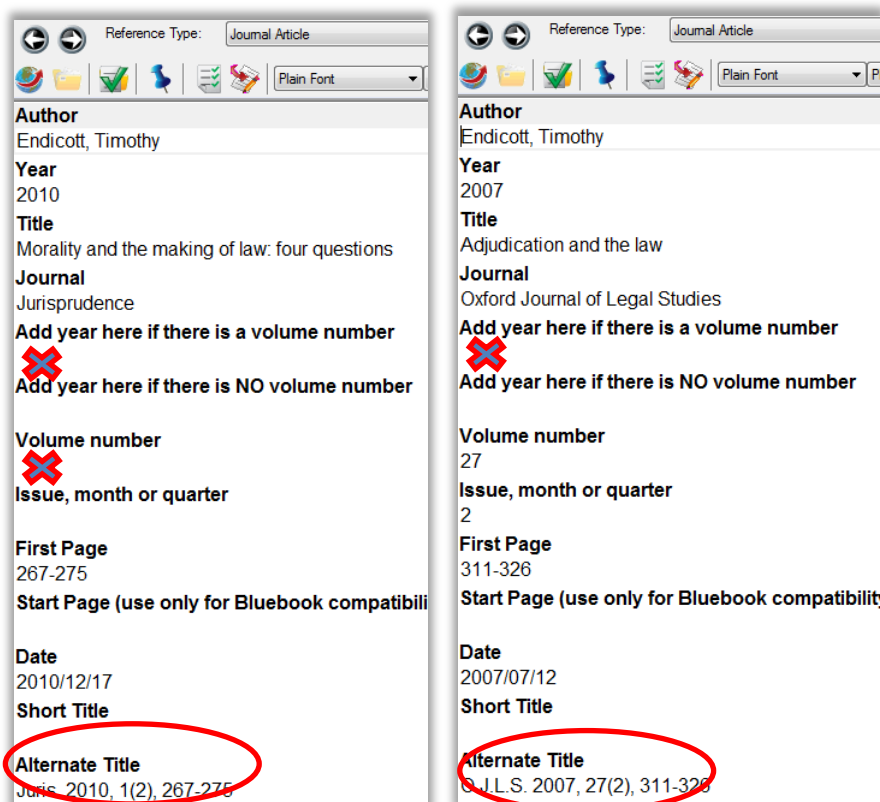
Reference Type: Journal Article

Plain Font

Author
Endicott, Timothy
Year
2010
Title
Morality and the making of law: four questions
Journal
Jurisprudence
Add year here if there is a volume number

Add year here if there is NO volume number

Volume number

Issue, month or quarter

First Page
267-275
Start Page (use only for Bluebook compatibili

Date
2010/12/17
Short Title

Alternate Title
Juris. 2010, 1(2), 267-275

Reference Type: Journal Article

Plain Font

Author
Endicott, Timothy
Year
2007
Title
Adjudication and the law
Journal
Oxford Journal of Legal Studies
Add year here if there is a volume number

Add year here if there is NO volume number

Volume number
27
Issue, month or quarter
2
First Page
311-326
Start Page (use only for Bluebook compatibility

Date
2007/07/12
Short Title

Alternate Title
O.J.L.S. 2007, 27(2), 311-326